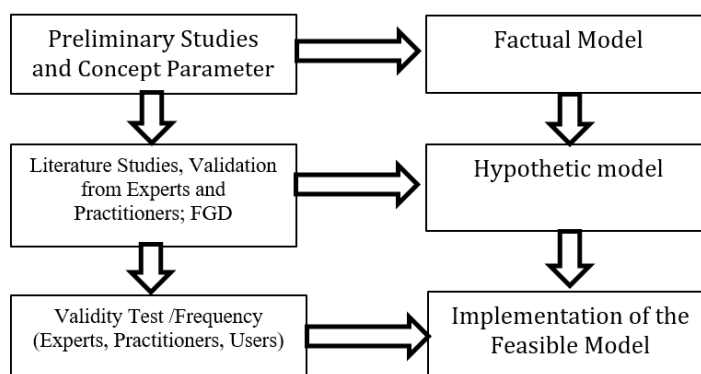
Preliminary Studies and Concept Parameter

Factual Model

Literature Studies, Validation from Experts and Practitioners; FGD

Hypothetic model

Validity Test /Frequency (Experts, Practitioners, Users)

Implementation of the Feasible Model